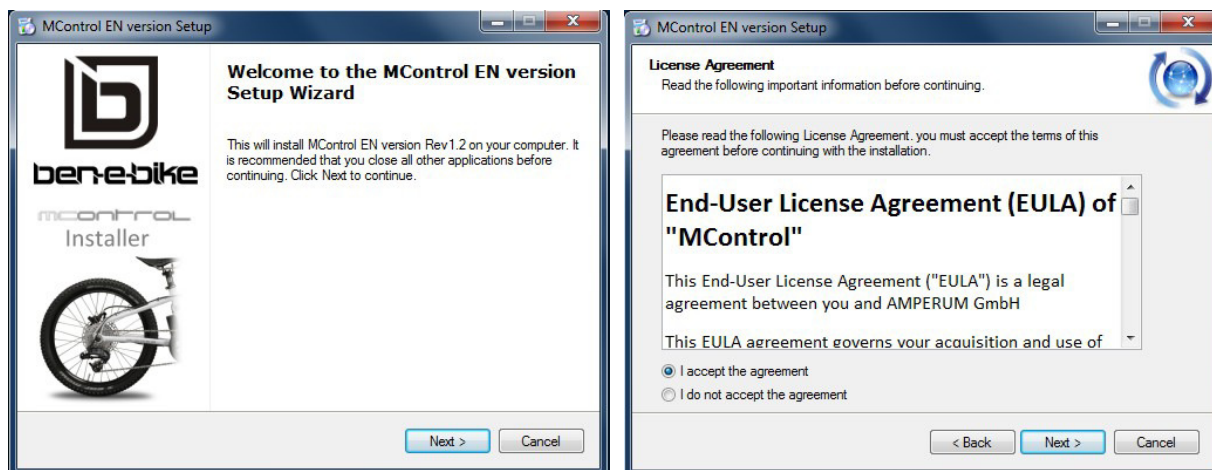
MControl EN version Setup

ben-e-bike

mcontrol

Installer

Welcome to the MControl EN version Setup Wizard

This will install MControl EN version Rev1.2 on your computer. It is recommended that you close all other applications before continuing. Click Next to continue.

Next >

Cancel

MControl EN version Setup

License Agreement

Read the following important information before continuing.

Please read the following License Agreement. you must accept the terms of this agreement before continuing with the installation.

End-User License Agreement (EULA) of "MControl"

This End-User License Agreement ("EULA") is a legal agreement between you and AMPERUM GmbH

This EULA agreement governs your acquisition and use of

I accept the agreement

I do not accept the agreement

< Back

Next >

Cancel